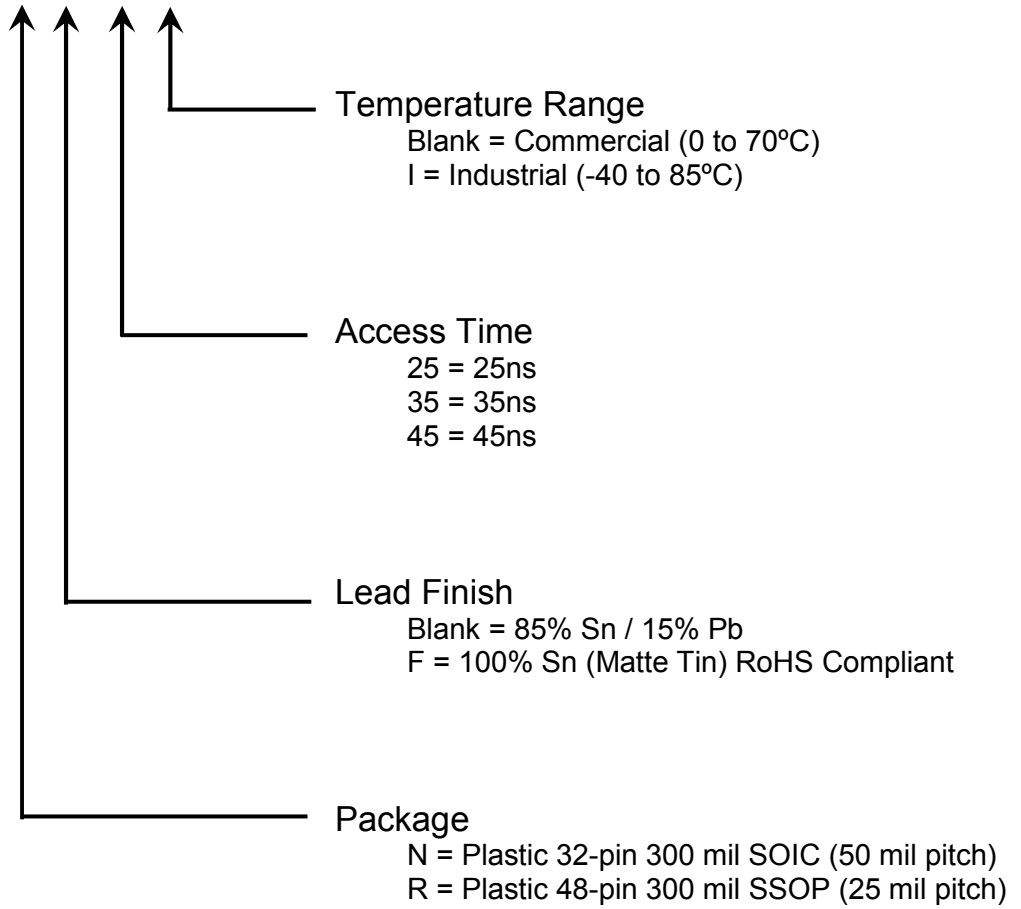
Temperature Range
Blank = Commercial (0 to 70ºC)
I = Industrial (-40 to 85ºC)

Access Time
25 = 25ns
35 = 35ns
45 = 45ns

Lead Finish
Blank = 85% Sn / 15% Pb
F = 100% Sn (Matte Tin) RoHS Compliant

Package
N = Plastic 32-pin 300 mil SOIC (50 mil pitch)
R = Plastic 48-pin 300 mil SSOP (25 mil pitch)